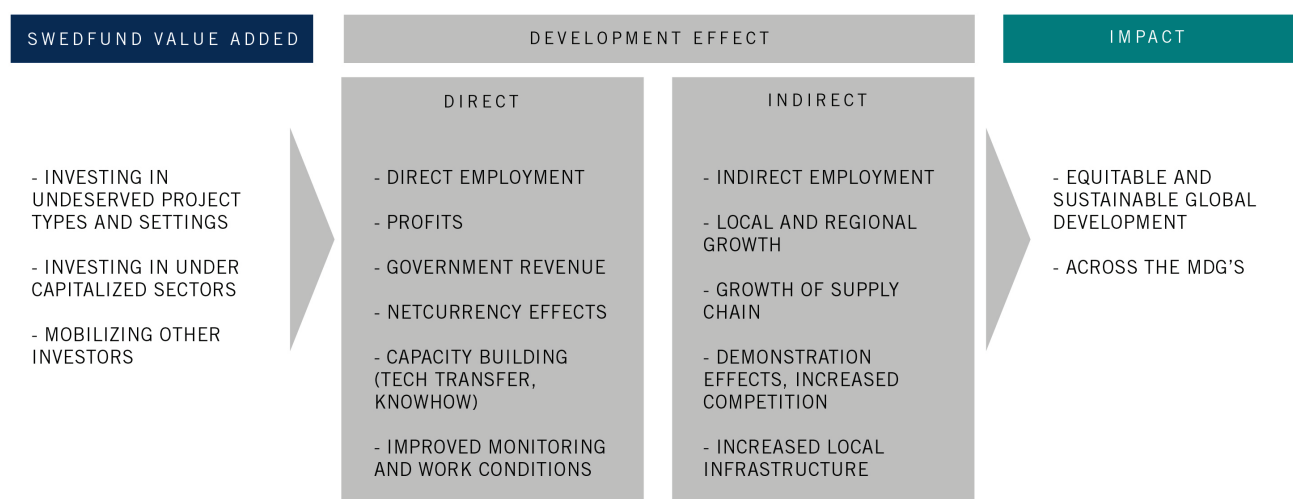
SWEDFUND VALUE ADDED

DEVELOPMENT EFFECT

IMPACT

DIRECT

INDIRECT

- INVESTING IN UNDESERVED PROJECT TYPES AND SETTINGS

- INVESTING IN UNDER CAPITALIZED SECTORS

- MOBILIZING OTHER INVESTORS

- DIRECT EMPLOYMENT

- PROFITS

- GOVERNMENT REVENUE

- NETCURRENCY EFFECTS

- CAPACITY BUILDING (TECH TRANSFER, KNOWHOW)

- IMPROVED MONITORING AND WORK CONDITIONS

- INDIRECT EMPLOYMENT

- LOCAL AND REGIONAL GROWTH

- GROWTH OF SUPPLY CHAIN

- DEMONSTRATION EFFECTS, INCREASED COMPETITION

- INCREASED LOCAL INFRASTRUCTURE

- EQUITABLE AND SUSTAINABLE GLOBAL DEVELOPMENT

- ACROSS THE MDG'S